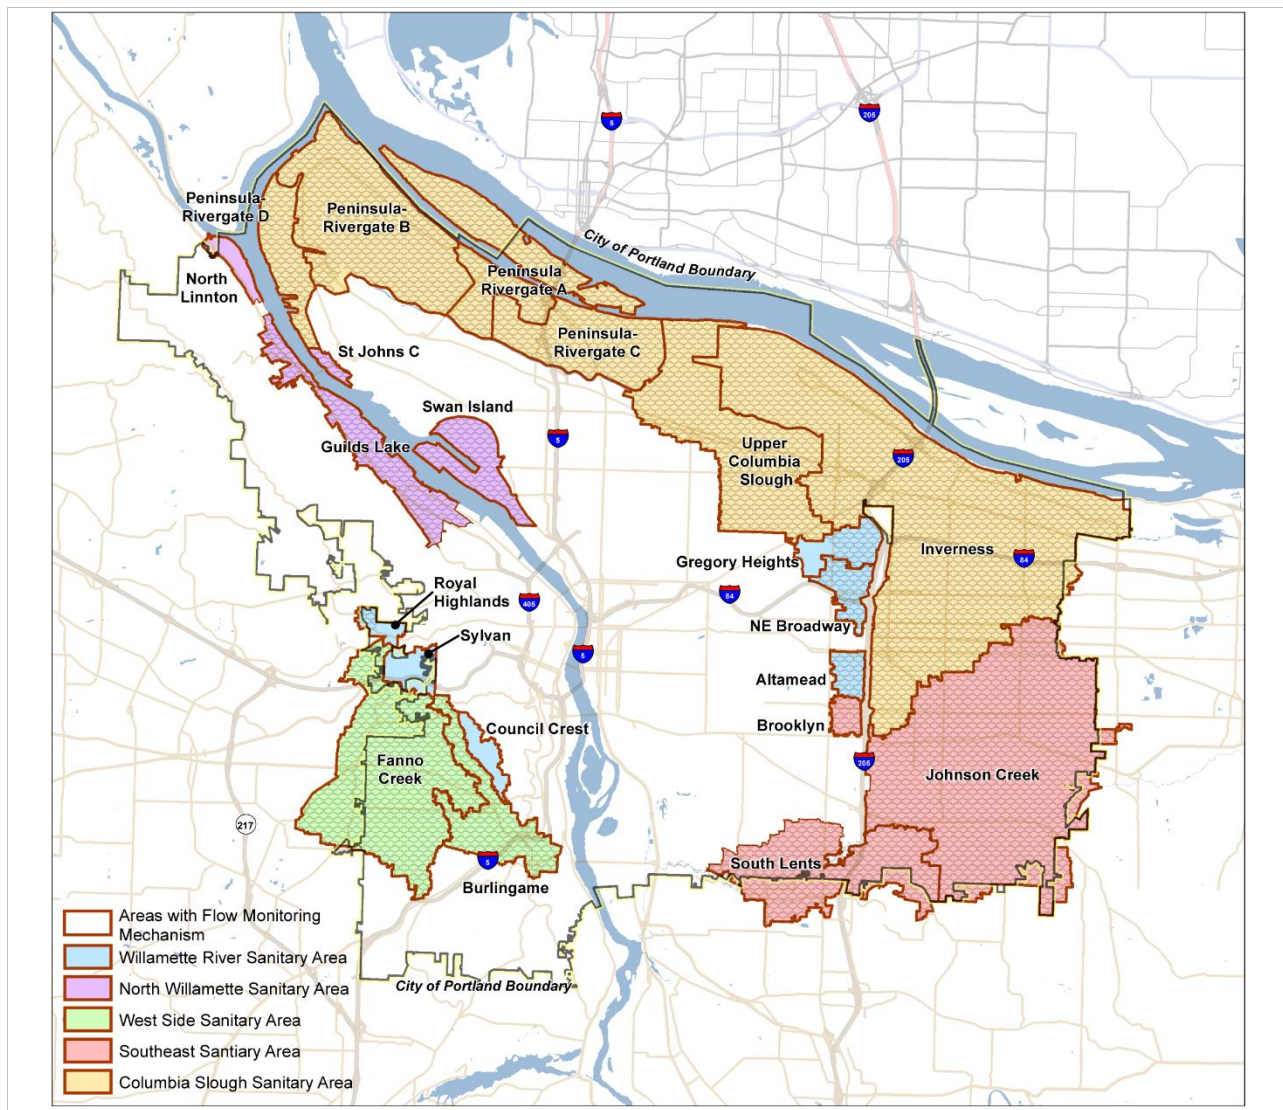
Peninsula-Rivergate D

Peninsula-Rivergate B

City of Portland Boundary

North Linnton

Peninsula Rivergate A

Peninsula-Rivergate C

St Johns C

Swan Island

Guilds Lake

Upper Columbia Slough

Inverness

Gregory Heights

Royal Highlands

Sylvan

NE Broadway

Altamead

Brooklyn

Council Crest

Fanno Creek

Johnson Creek

South Lents

Burlingame

City of Portland Boundary

5
205
5
205
84
405
84
5
205
217
5

Areas with Flow Monitoring Mechanism
Willamette River Sanitary Area
North Willamette Sanitary Area
West Side Sanitary Area
Southeast Santiary Area
Columbia Slough Sanitary Area